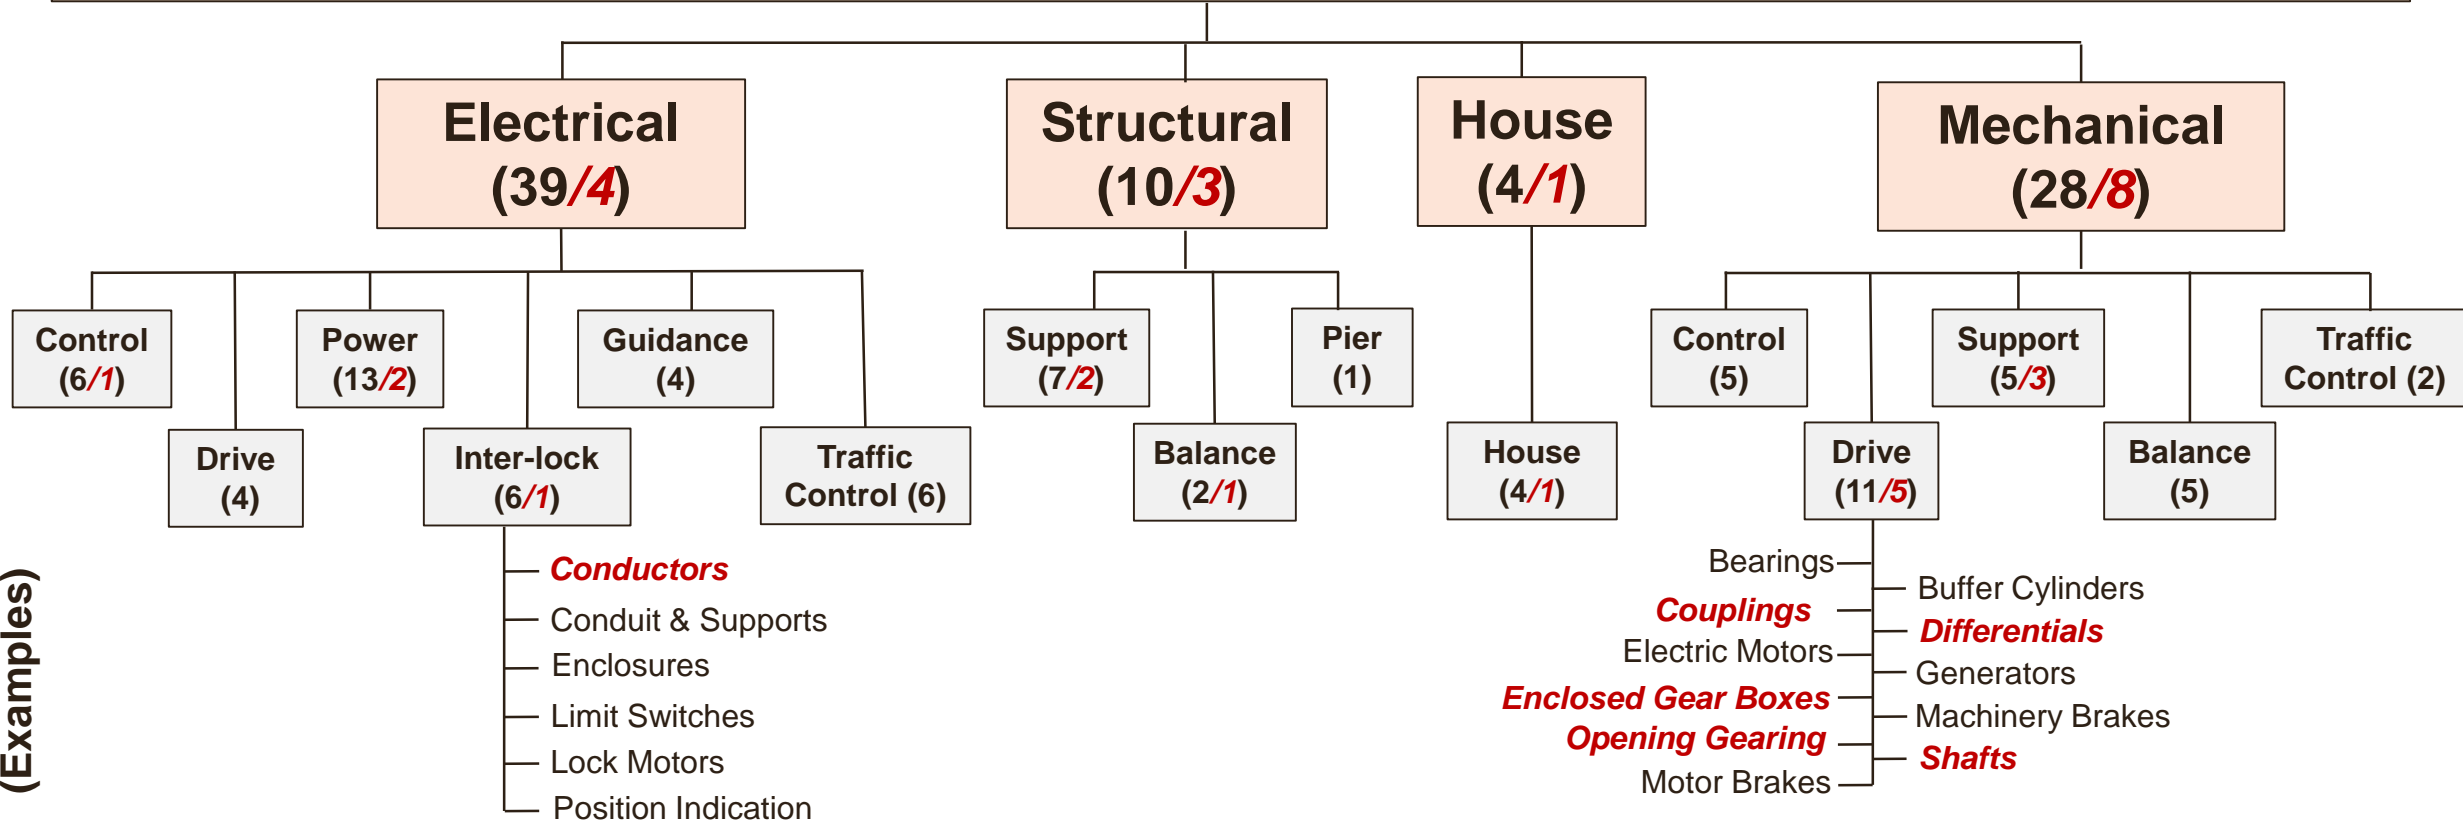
Electrical (39/4)

Structural (10/3)

House (4/1)

Mechanical (28/8)

Control (6/1)

Drive (4)

Power (13/2)

Inter-lock (6/1)

Guidance (4)

Traffic Control (6)

Support (7/2)

Balance (2/1)

Pier (1)

House (4/1)

Control (5)

Drive (11/5)

Support (5/3)

Balance (5)

Traffic Control (2)

(Examples)

Conductors
Conduit & Supports
Enclosures
Limit Switches
Lock Motors
Position Indication

Bearings
Couplings
Electric Motors
Enclosed Gear Boxes
Opening Gearing
Motor Brakes

Buffer Cylinders
Differentials
Generators
Machinery Brakes
Shafts